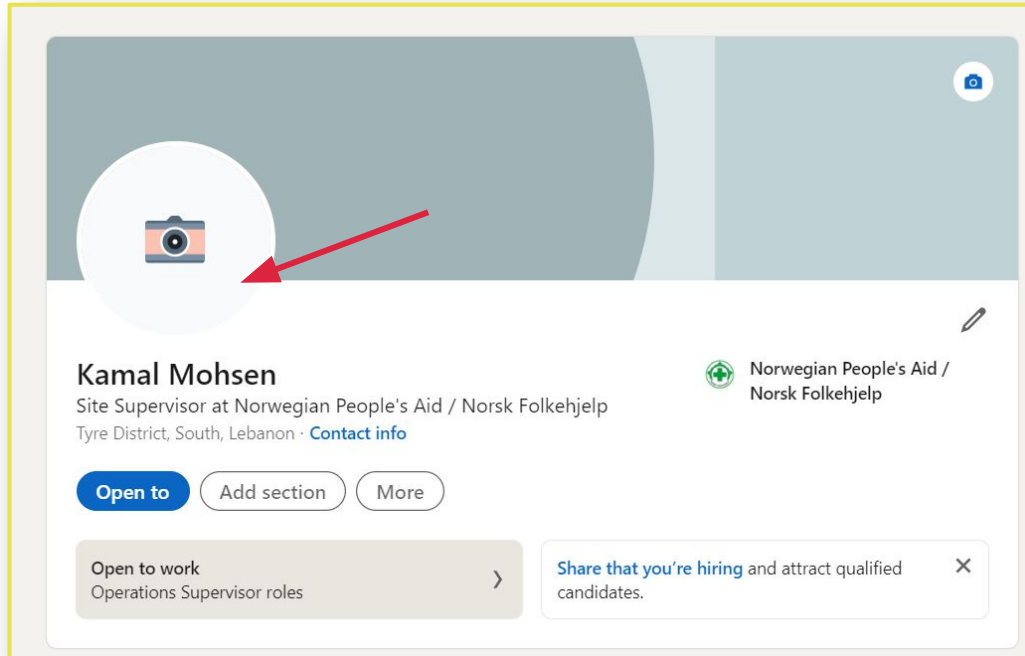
Kamal Mohsen

Site Supervisor at Norwegian People's Aid / Norsk Folkehjelp

Tyre District, South, Lebanon · Contact info

Norwegian People's Aid / Norsk Folkehjelp

Open to

Add section

More

Open to work
Operations Supervisor roles

Share that you're hiring and attract qualified candidates.